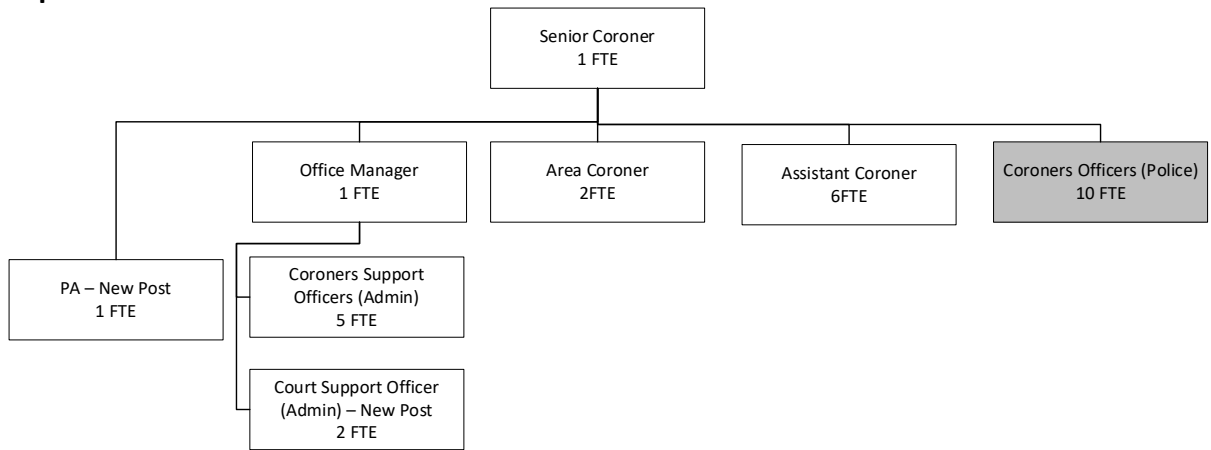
Senior Coroner
1 FTE

Office Manager
1 FTE

Area Coroner
2FTE

Assistant Coroner
6FTE

Coroners Officers (Police)
10 FTE

PA – New Post
1 FTE

Coroners Support Officers (Admin)
5 FTE

Court Support Officer (Admin) – New Post
2 FTE